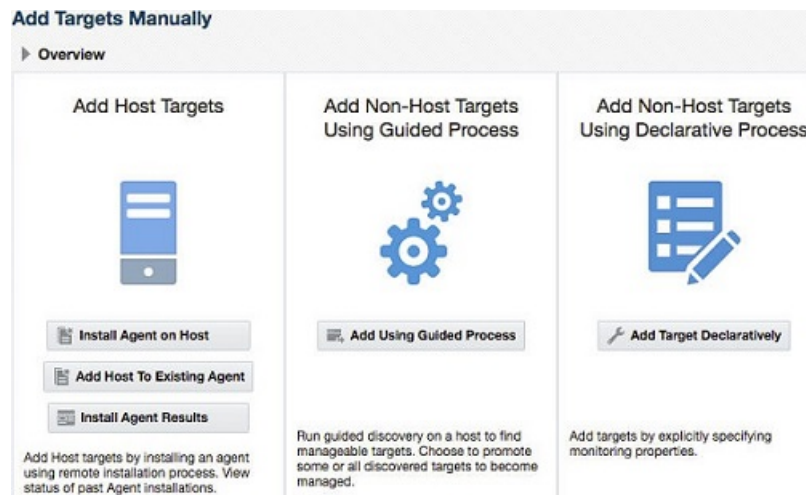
Add Targets Manually

Overview

Add Host Targets

Install Agent on Host

Add Host To Existing Agent

Install Agent Results

Add Host targets by installing an agent using remote installation process. View status of past Agent installations.

Add Non-Host Targets Using Guided Process

Add Using Guided Process

Run guided discovery on a host to find manageable targets. Choose to promote some or all discovered targets to become managed.

Add Non-Host Targets Using Declarative Process

Add Target Declaratively

Add targets by explicitly specifying monitoring properties.